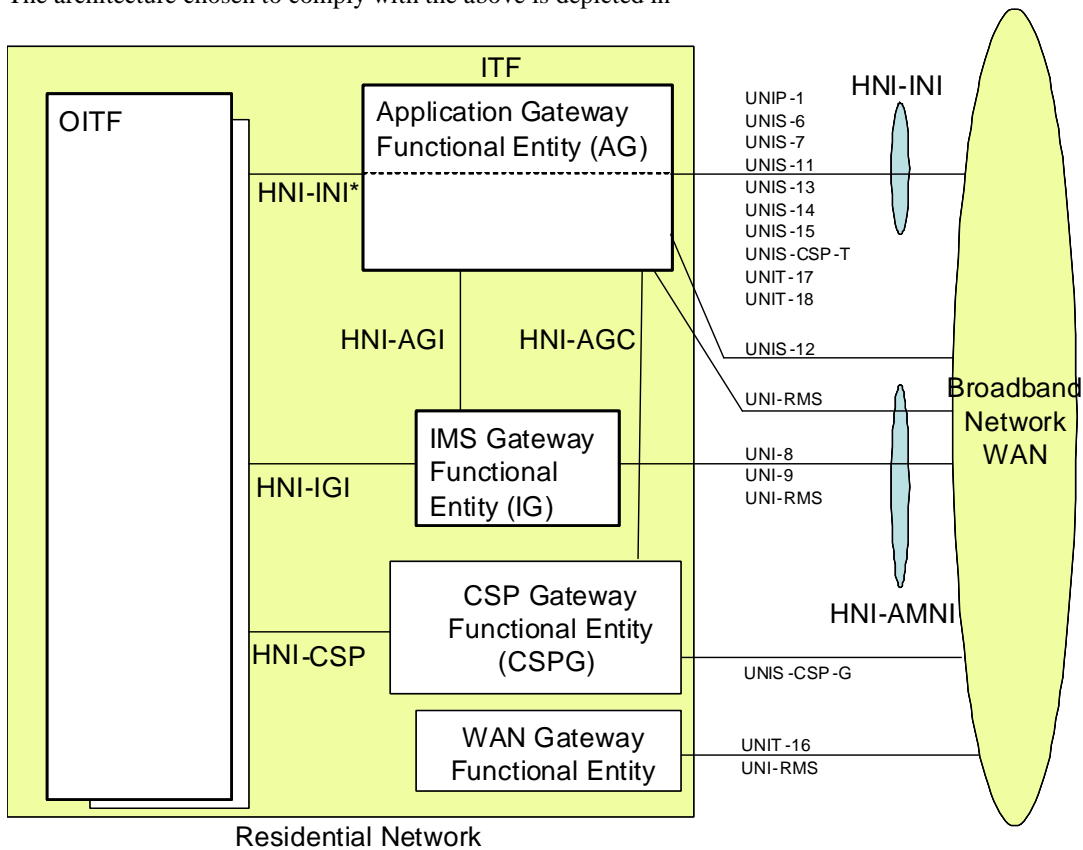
The architecture chosen to comply with the above is depicted in

ITF

OITF

Application Gateway Functional Entity (AG)

HNI-INI*

HNI-INI

UNIP-1
UNIS-6
UNIS-7
UNIS-11
UNIS-13
UNIS-14
UNIS-15
UNIS-CSP-T
UNIT-17
UNIT-18

UNIS-12

HNI-AGI

HNI-AGC

UNI-RMS

Broadband Network WAN

IMS Gateway Functional Entity (IG)

HNI-IGI

UNI-8
UNI-9
UNI-RMS

CSP Gateway Functional Entity (CSPG)

HNI-CSP

HNI-AMNI

UNIS-CSP-G

WAN Gateway Functional Entity

UNIT-16
UNI-RMS

Residential Network